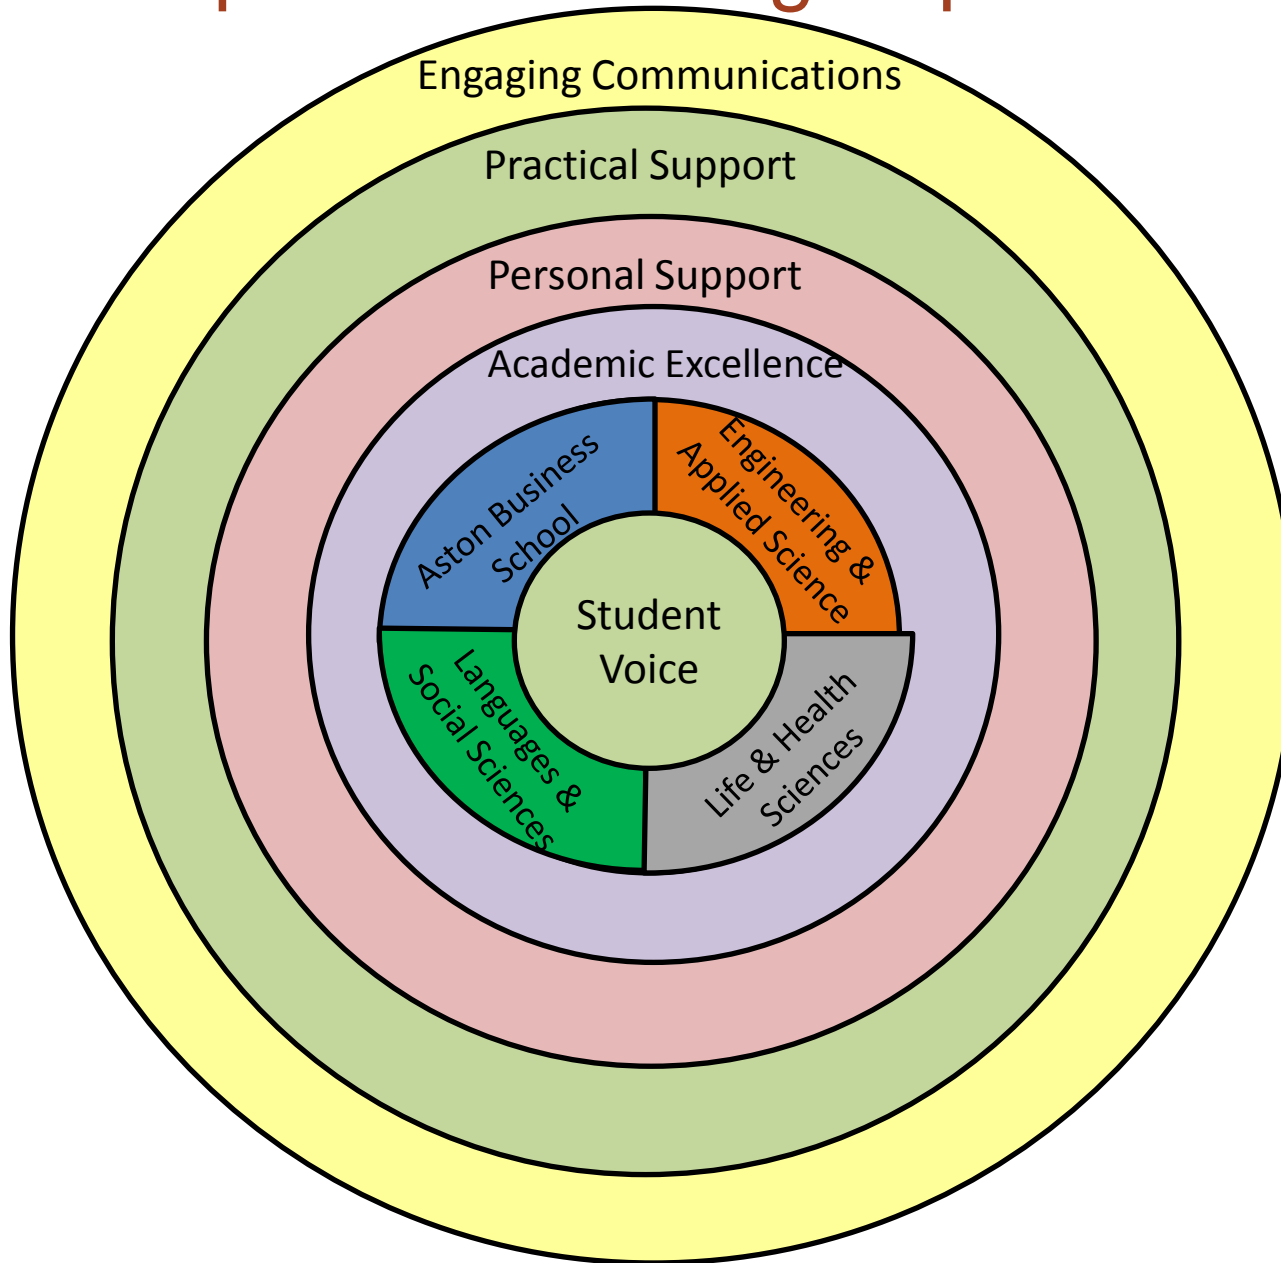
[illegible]

Engaging Communications

Practical Support

Personal Support

Academic Excellence

Aston Business School

Engineering & Applied Science

Student Voice

Languages & Social Sciences

Life & Health Sciences